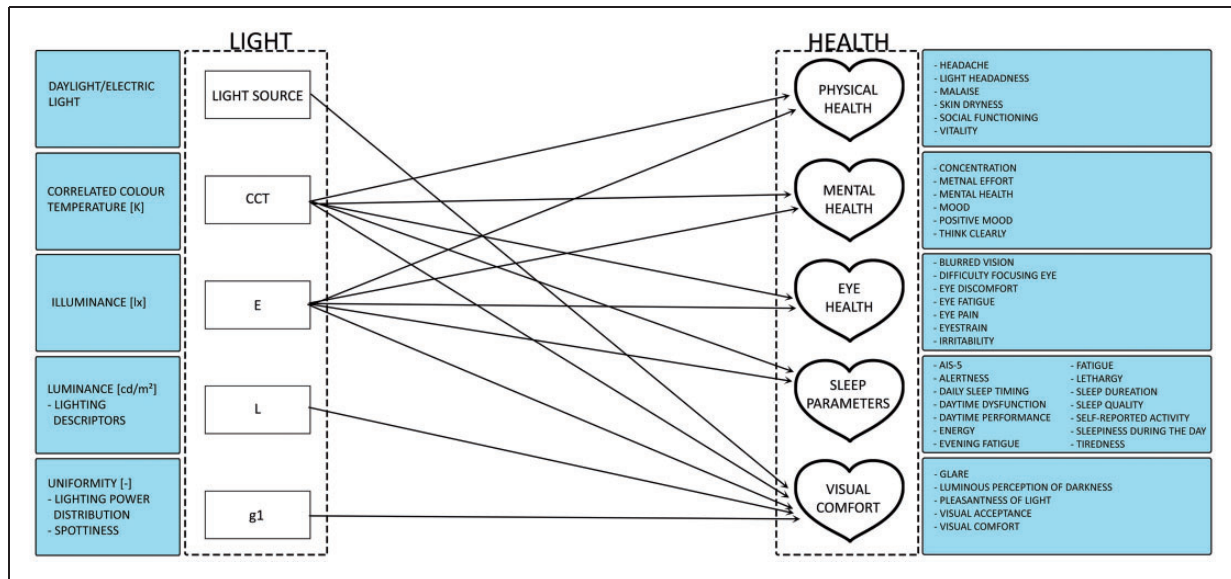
DAYLIGHT/ELECTRIC LIGHT

CORRELATED COLOUR TEMPERATURE [K]

ILLUMINANCE [lx]

LUMINANCE [cd/m²]
- LIGHTING DESCRIPTORS

UNIFORMITY [-]
- LIGHTING POWER DISTRIBUTION
- SPOTTINESS

LIGHT

LIGHT SOURCE

CCT

E

L

g1

HEALTH

PHYSICAL HEALTH

MENTAL HEALTH

EYE HEALTH

SLEEP PARAMETERS

VISUAL COMFORT

- HEADACHE
- LIGHT HEADADNESS
- MALAISE
- SKIN DRYNESS
- SOCIAL FUNCTIONING
- VITALITY

- CONCENTRATION
- METNAL EFFORT
- MENTAL HEALTH
- MOOD
- POSITIVE MOOD
- THINK CLEARLY

- BLURRED VISION
- DIFFICULTY FOCUSING EYE
- EYE DISCOMFORT
- EYE FATIGUE
- EYE PAIN
- EYESTRAIN
- IRRITABILITY

- AIS-5
- ALERTNESS
- DAILY SLEEP TIMING
- DAYTIME DYSFUNCTION
- DAYTIME PERFORMANCE
- ENERGY
- EVENING FATIGUE

- FATIGUE
- LETHARGY
- SLEEP DUREATION
- SLEEP QUALITY
- SELF-REPORTED ACTIVITY
- SLEEPINESS DURING THE DAY
- TIREDNESS

- GLARE
- LUMINOUS PERCEPTION OF DARKNESS
- PLEASANTNESS OF LIGHT
- VISUAL ACCEPTANCE
- VISUAL COMFORT